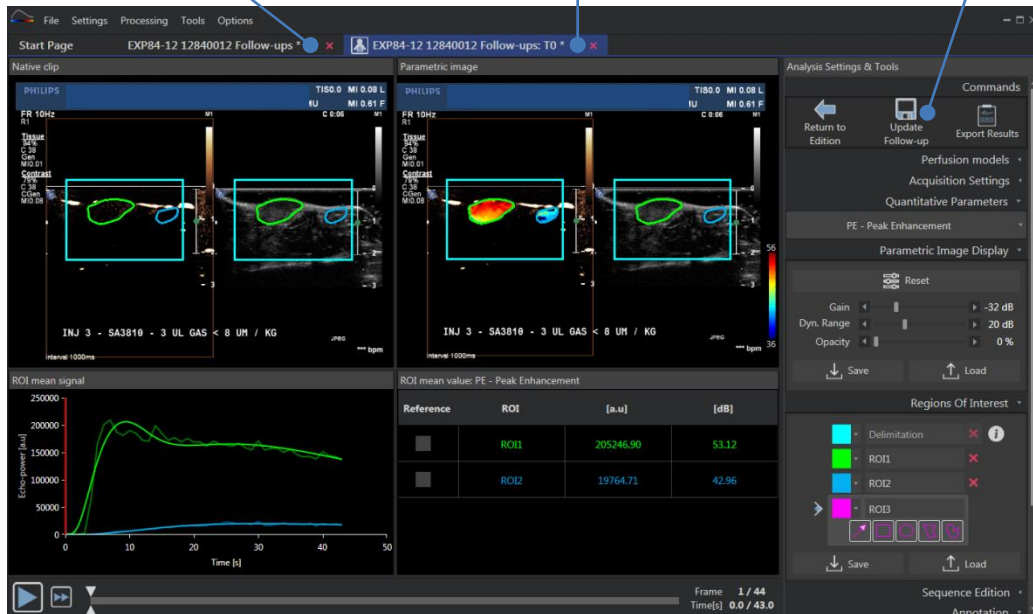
File Settings Processing Tools Options

Start Page EXP84-12 12840012 Follow-ups * × EXP84-12 12840012 Follow-ups: T0 * ×

Native clip

PHILIPS TIS0.0 MI 0.08 L IU MI 0.61 F

FR 10Hz R1 C 0:06 M1

Tissue 34% C 38 Gen MI0.01

Contrast 76% C 38 CGen MI0.08

INJ 3 - SA3810 - 3 UL GAS < 8 UM / KG

JPEG *** bpm

Interval 1000ms

Parametric image

PHILIPS TIS0.0 MI 0.08 L IU MI 0.61 F

FR 10Hz R1 C 0:06 M1

INJ 3 - SA3810 - 3 UL GAS < 8 UM / KG

56

36

Interval 1000ms

Analysis Settings & Tools

Commands

Return to Edition

Update Follow-up

Export Results

Perfusion models

Acquisition Settings

Quantitative Parameters

PE - Peak Enhancement

Parametric Image Display

Reset

Gain -32 dB

Dyn. Range 20 dB

Opacity 0 %

Save Load

Regions Of Interest

Delimitation

ROI1

ROI2

ROI3

Save Load

Sequence Edition

Annotation

ROI mean signal

250000 200000 150000 100000 50000 0

Echo-power [a.u]

0 10 20 30 40 50

Time [s]

ROI mean value: PE - Peak Enhancement

| Reference | ROI | [a.u] | [dB] |
|---|---|---|---|
| | ROI1 | 205246.90 | 53.12 |
| | ROI2 | 19764.71 | 42.96 |

Frame 1 / 44
Time[s] 0.0 / 43.0